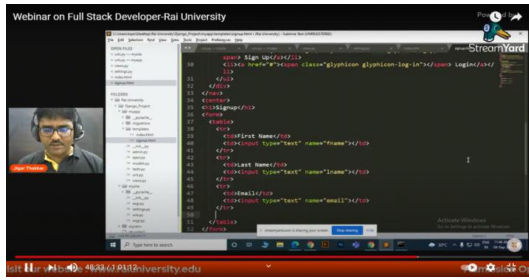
Webinar on Full Stack Developer-Rai University

StreamYard

Jigar Pandya

30 <span> Sign Up</span></li>
31 <li><a href="#"><span class="glyphicon glyphicon-log-in"></span> Login</a></li>
32 </li>
33 </ul>
34 </div>
35 </nav>
36 <center>
37 <h1>Signup</h1>
38 <form>
39 <table>
40 <tr>
41 <td>First Name</td>
42 <td><input type="text" name="fname"></td>
43 </tr>
44 <tr>
45 <td>Last Name</td>
46 <td><input type="text" name="lname"></td>
47 </tr>
48 <tr>
49 <td>Email</td>
50 <td><input type="text" name="email"></td>
51 </tr>
52
53
54 </table>
55 </form>

Activate Windows
Go to Settings to activate Windows.

Stop sharing

Type here to search

40:33 / 1:01:12

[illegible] www.raiuniversity.edu